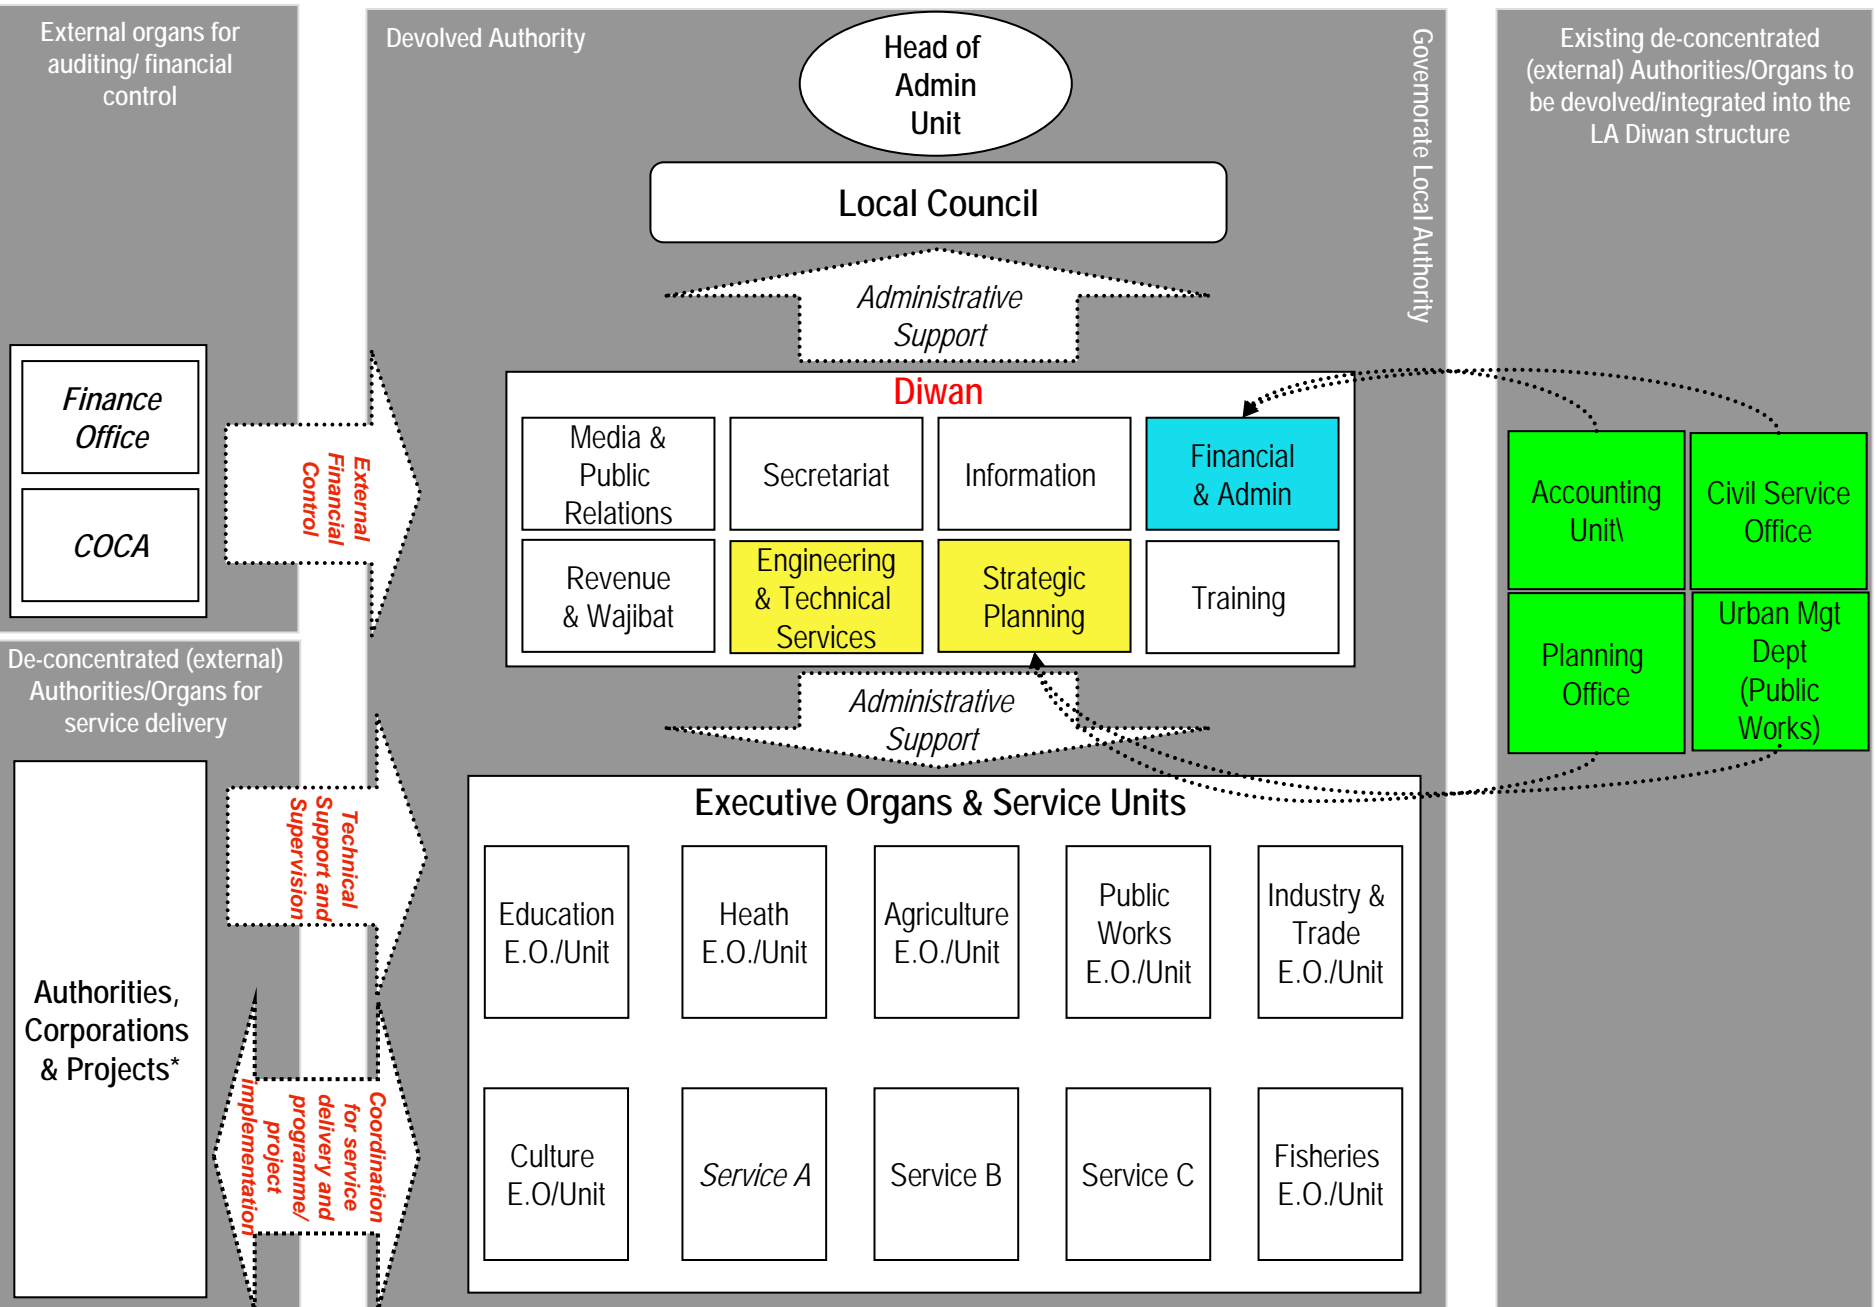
External organs for auditing/ financial control

Finance Office

COCA

External Financial Control

De-concentrated (external) Authorities/Organs for service delivery

Technical Support and Supervision

Authorities, Corporations & Projects*

Coordination for service delivery and programme/ project implementation

Devolved Authority

Head of Admin Unit

Local Council

Administrative Support

Governorate Local Authority

Diwan

Media & Public Relations

Secretariat

Information

Financial & Admin

Revenue & Wajibat

Engineering & Technical Services

Strategic Planning

Training

Administrative Support

Executive Organs & Service Units

Education E.O./Unit

Heath E.O./Unit

Agriculture E.O./Unit

Public Works E.O./Unit

Industry & Trade E.O./Unit

Culture E.O/Unit

Service A

Service B

Service C

Fisheries E.O./Unit

Existing de-concentrated (external) Authorities/Organs to be devolved/integrated into the LA Diwan structure

Accounting Unit\

Civil Service Office

Planning Office

Urban Mgt Dept (Public Works)